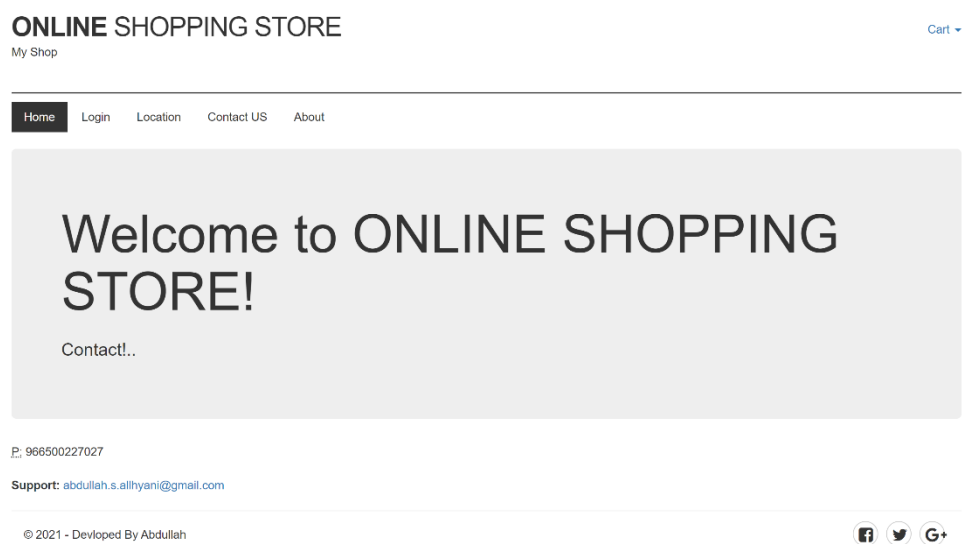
ONLINE SHOPPING STORE
My Shop

Cart

Home Login Location Contact US About

Welcome to ONLINE SHOPPING STORE!

Contact!..

P: 966500227027

Support: abdullah.s.allhyani@gmail.com

© 2021 - Devloped By Abdullah

G+